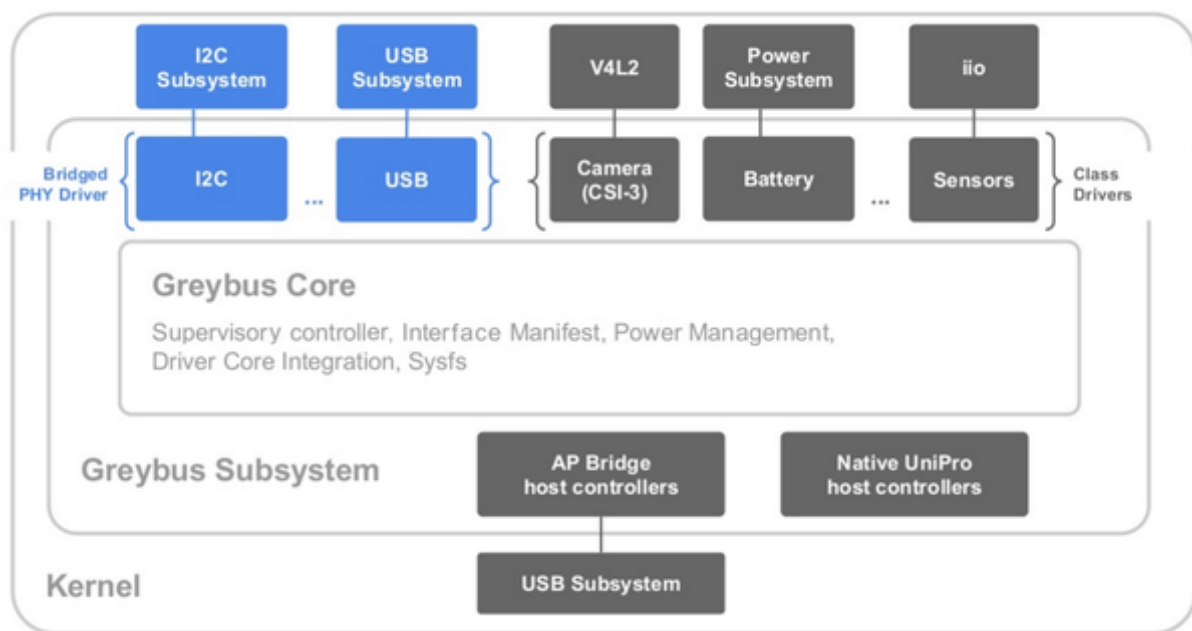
I2C Subsystem

USB Subsystem

V4L2

Power Subsystem

iio

Bridged PHY Driver

I2C

...

USB

Camera (CSI-3)

Battery

...

Sensors

Class Drivers

Greybus Core

Supervisory controller, Interface Manifest, Power Management, Driver Core Integration, Sysfs

Greybus Subsystem

AP Bridge host controllers

Native UniPro host controllers

Kernel

USB Subsystem